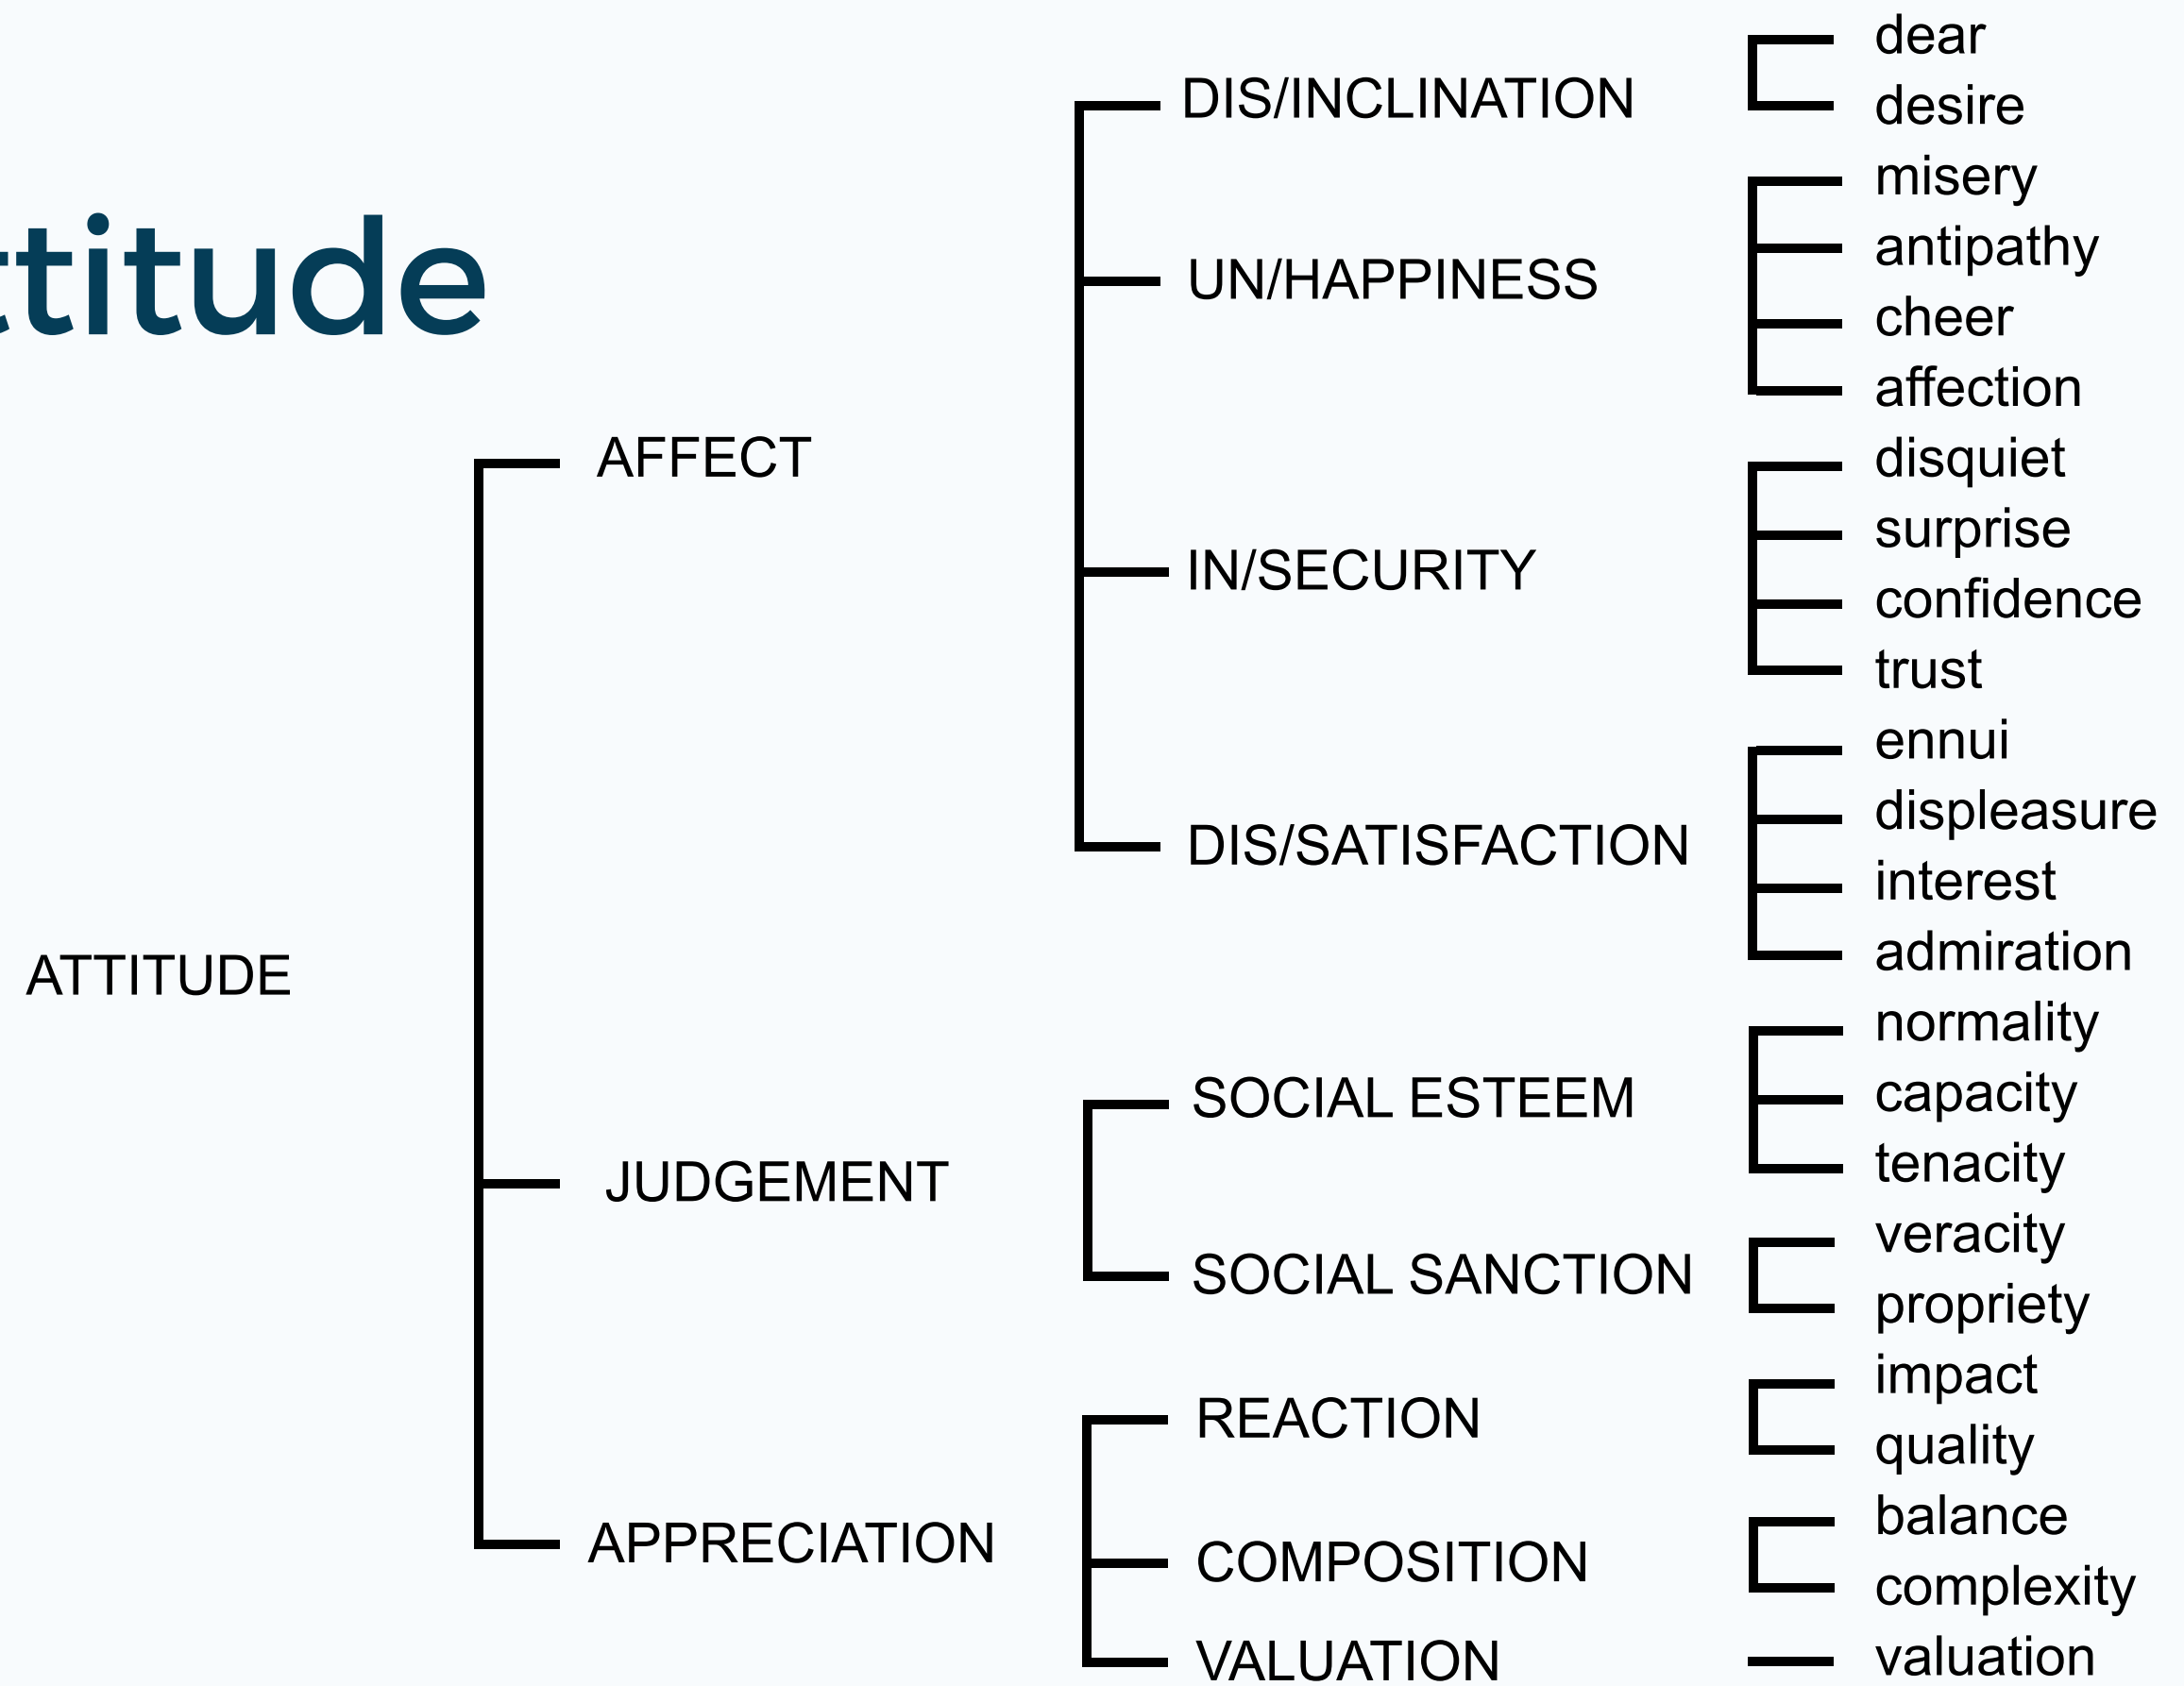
ttitude

ATTITUDE

AFFECT

DIS/INCLINATION
dear
desire

UN/HAPPINESS
misery
antipathy
cheer
affection

IN/SECURITY
disquiet
surprise
confidence
trust

DIS/SATISFACTION
ennui
displeasure
interest
admiration

JUDGEMENT

SOCIAL ESTEEM
normality
capacity
tenacity

SOCIAL SANCTION
veracity
propriety

APPRECIATION

REACTION
impact
quality

COMPOSITION
balance
complexity

VALUATION
valuation